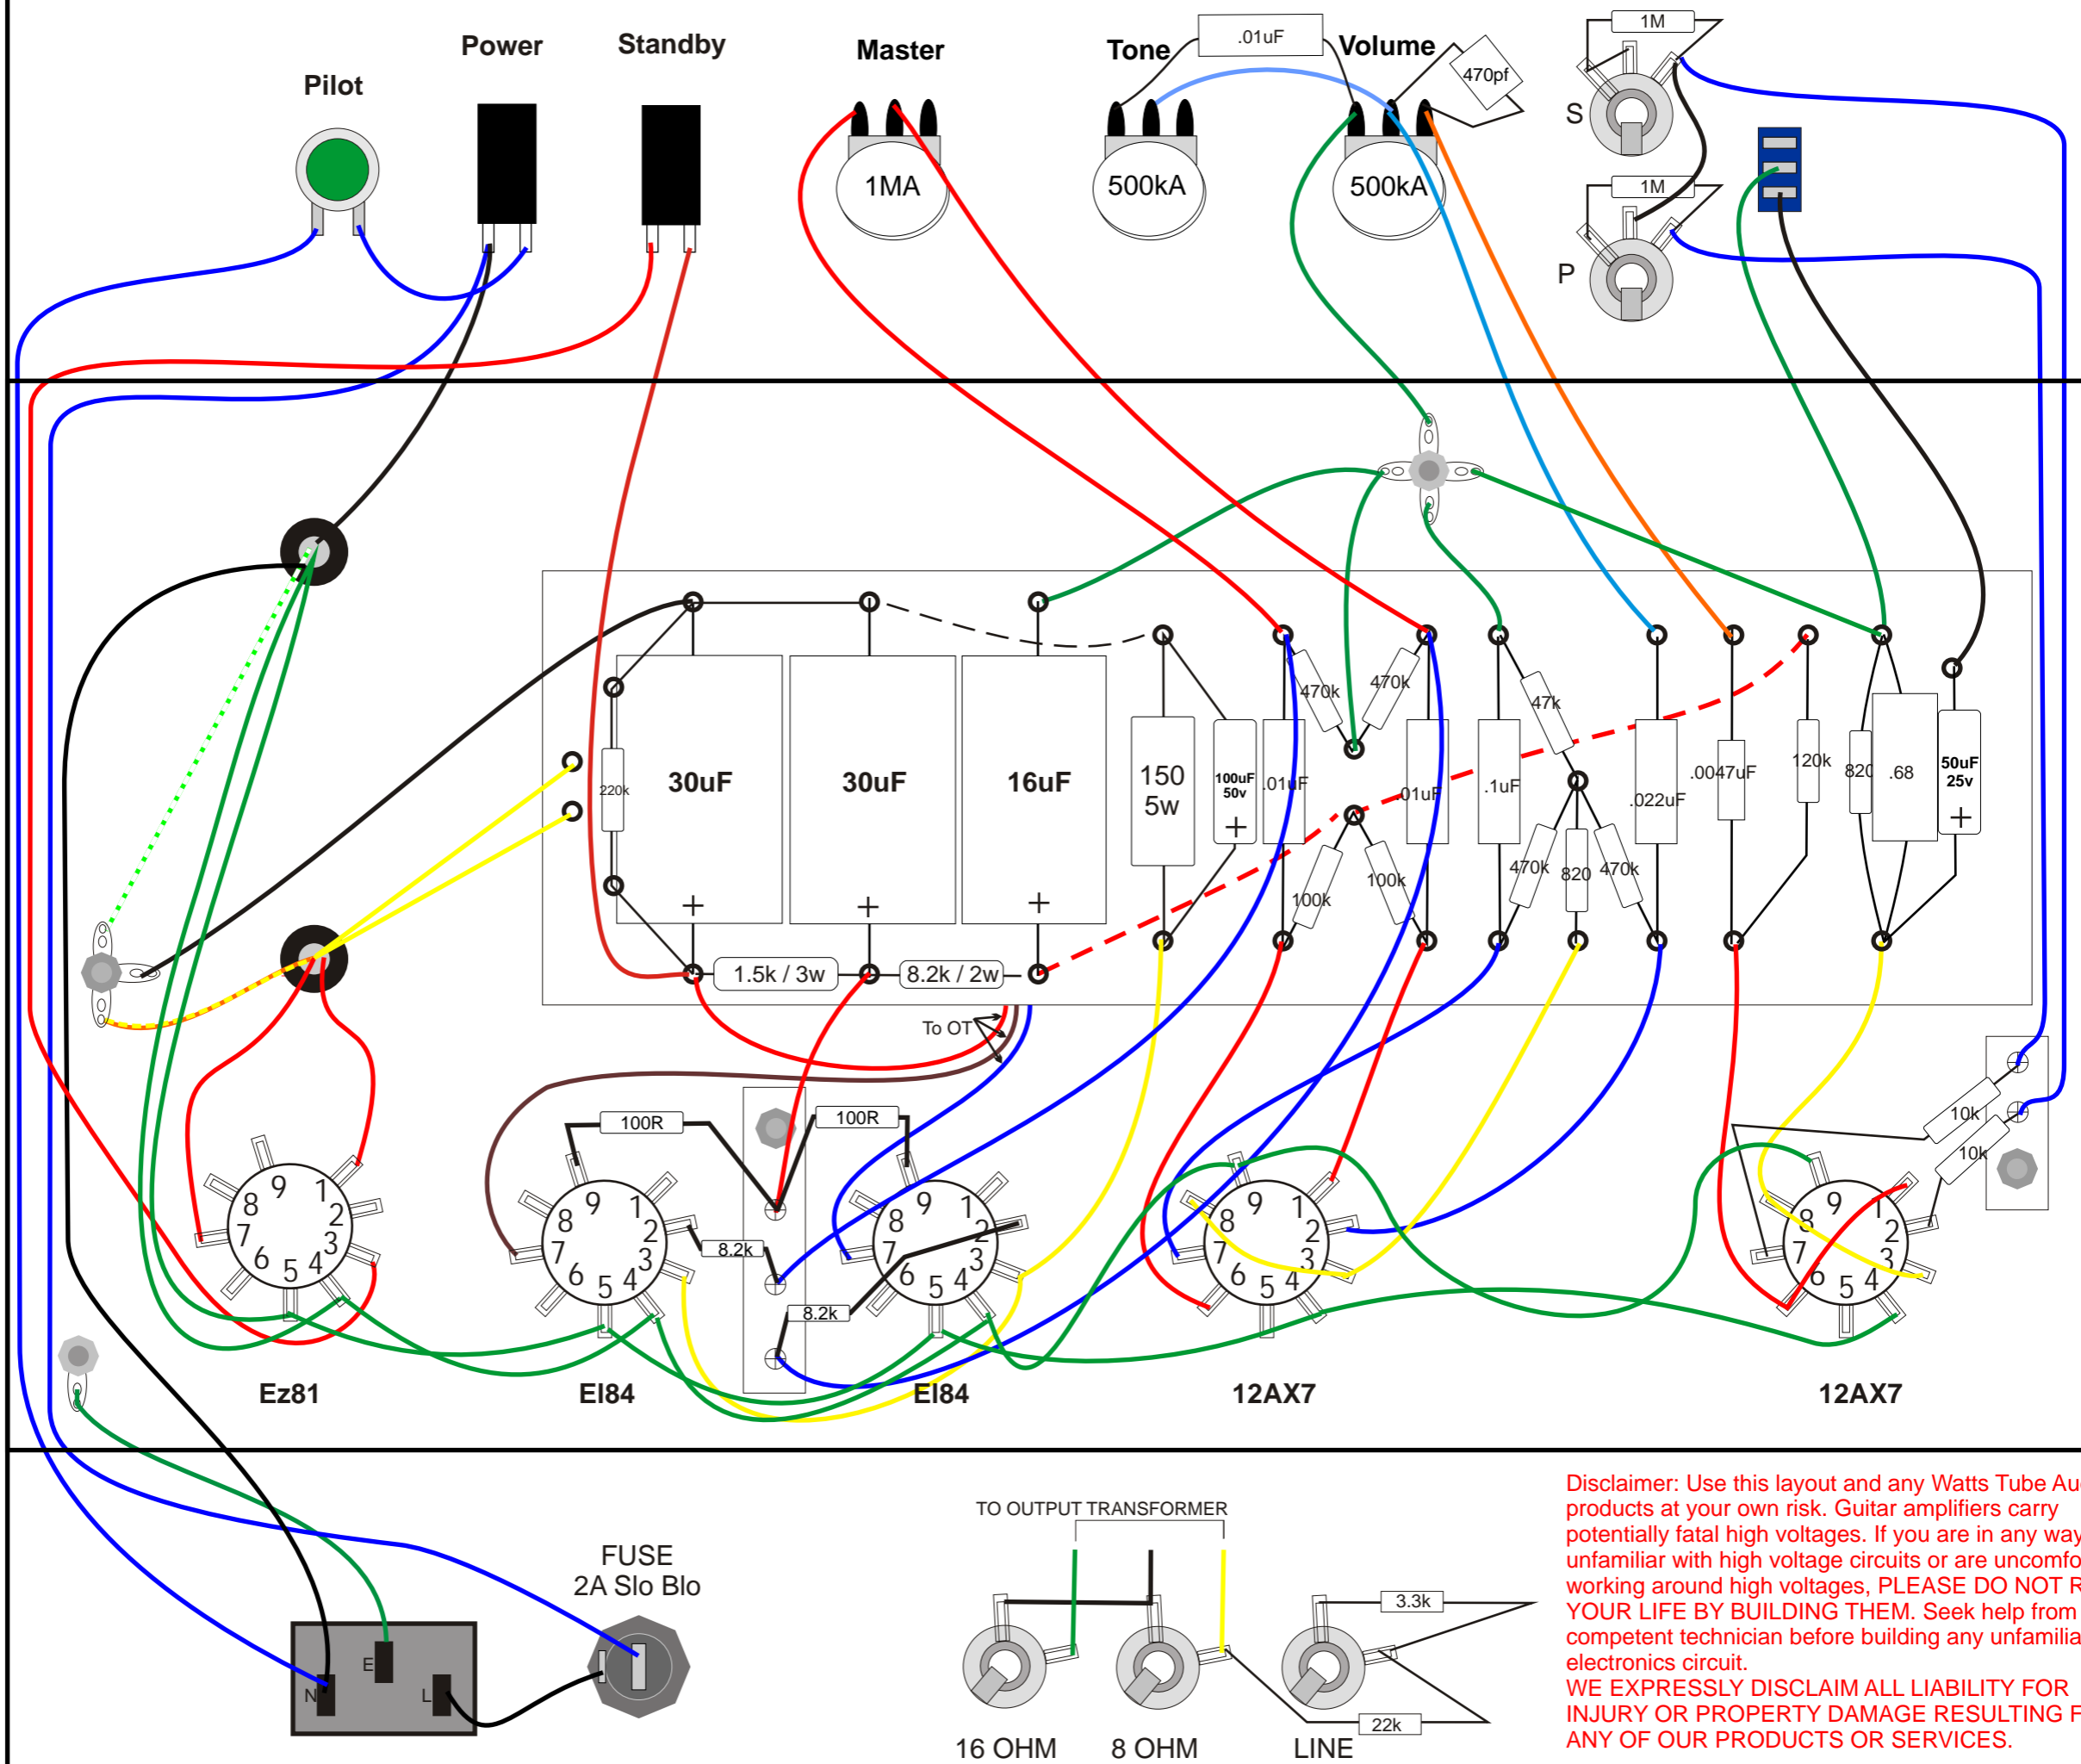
Pilot
Power
Standby
Master
1MA
Tone
.01uF
500kA
Volume
470pf
500kA
1M
S
1M
P

30uF
30uF
16uF
220k
150
5w
100uF
50v
.01uF
470k
470k
.01uF
47k
.1uF
.022uF
.0047uF
120k
820
.68
50uF
25v
100k
100k
470k
820
470k
1.5k / 3w
8.2k / 2w
To OT
100R
100R
8.2k
8.2k
10k
10k

Ez81
El84
El84
12AX7
12AX7

TO OUTPUT TRANSFORMER
FUSE
2A Slo Blo
E
N
L
3.3k
22k
16 OHM
8 OHM
LINE

Disclaimer: Use this layout and any Watts Tube Au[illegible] products at your own risk. Guitar amplifiers carry potentially fatal high voltages. If you are in any way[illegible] unfamiliar with high voltage circuits or are uncomfo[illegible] working around high voltages, PLEASE DO NOT R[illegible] YOUR LIFE BY BUILDING THEM. Seek help from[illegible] competent technician before building any unfamilia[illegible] electronics circuit.
WE EXPRESSLY DISCLAIM ALL LIABILITY FOR INJURY OR PROPERTY DAMAGE RESULTING F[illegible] ANY OF OUR PRODUCTS OR SERVICES.